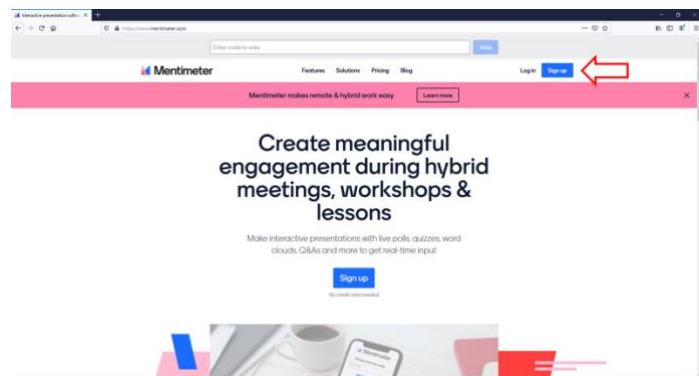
Interactive presentation softw ×

https://www.mentimeter.com

Enter code to vote

Vote

Mentimeter

Features Solutions Pricing Blog

Log in Sign up

Mentimeter makes remote & hybrid work easy

Learn more

Create meaningful engagement during hybrid meetings, workshops & lessons

Make interactive presentations with live polls, quizzes, word clouds, Q&As and more to get real-time input

Sign up

No credit card needed

Mentimeter